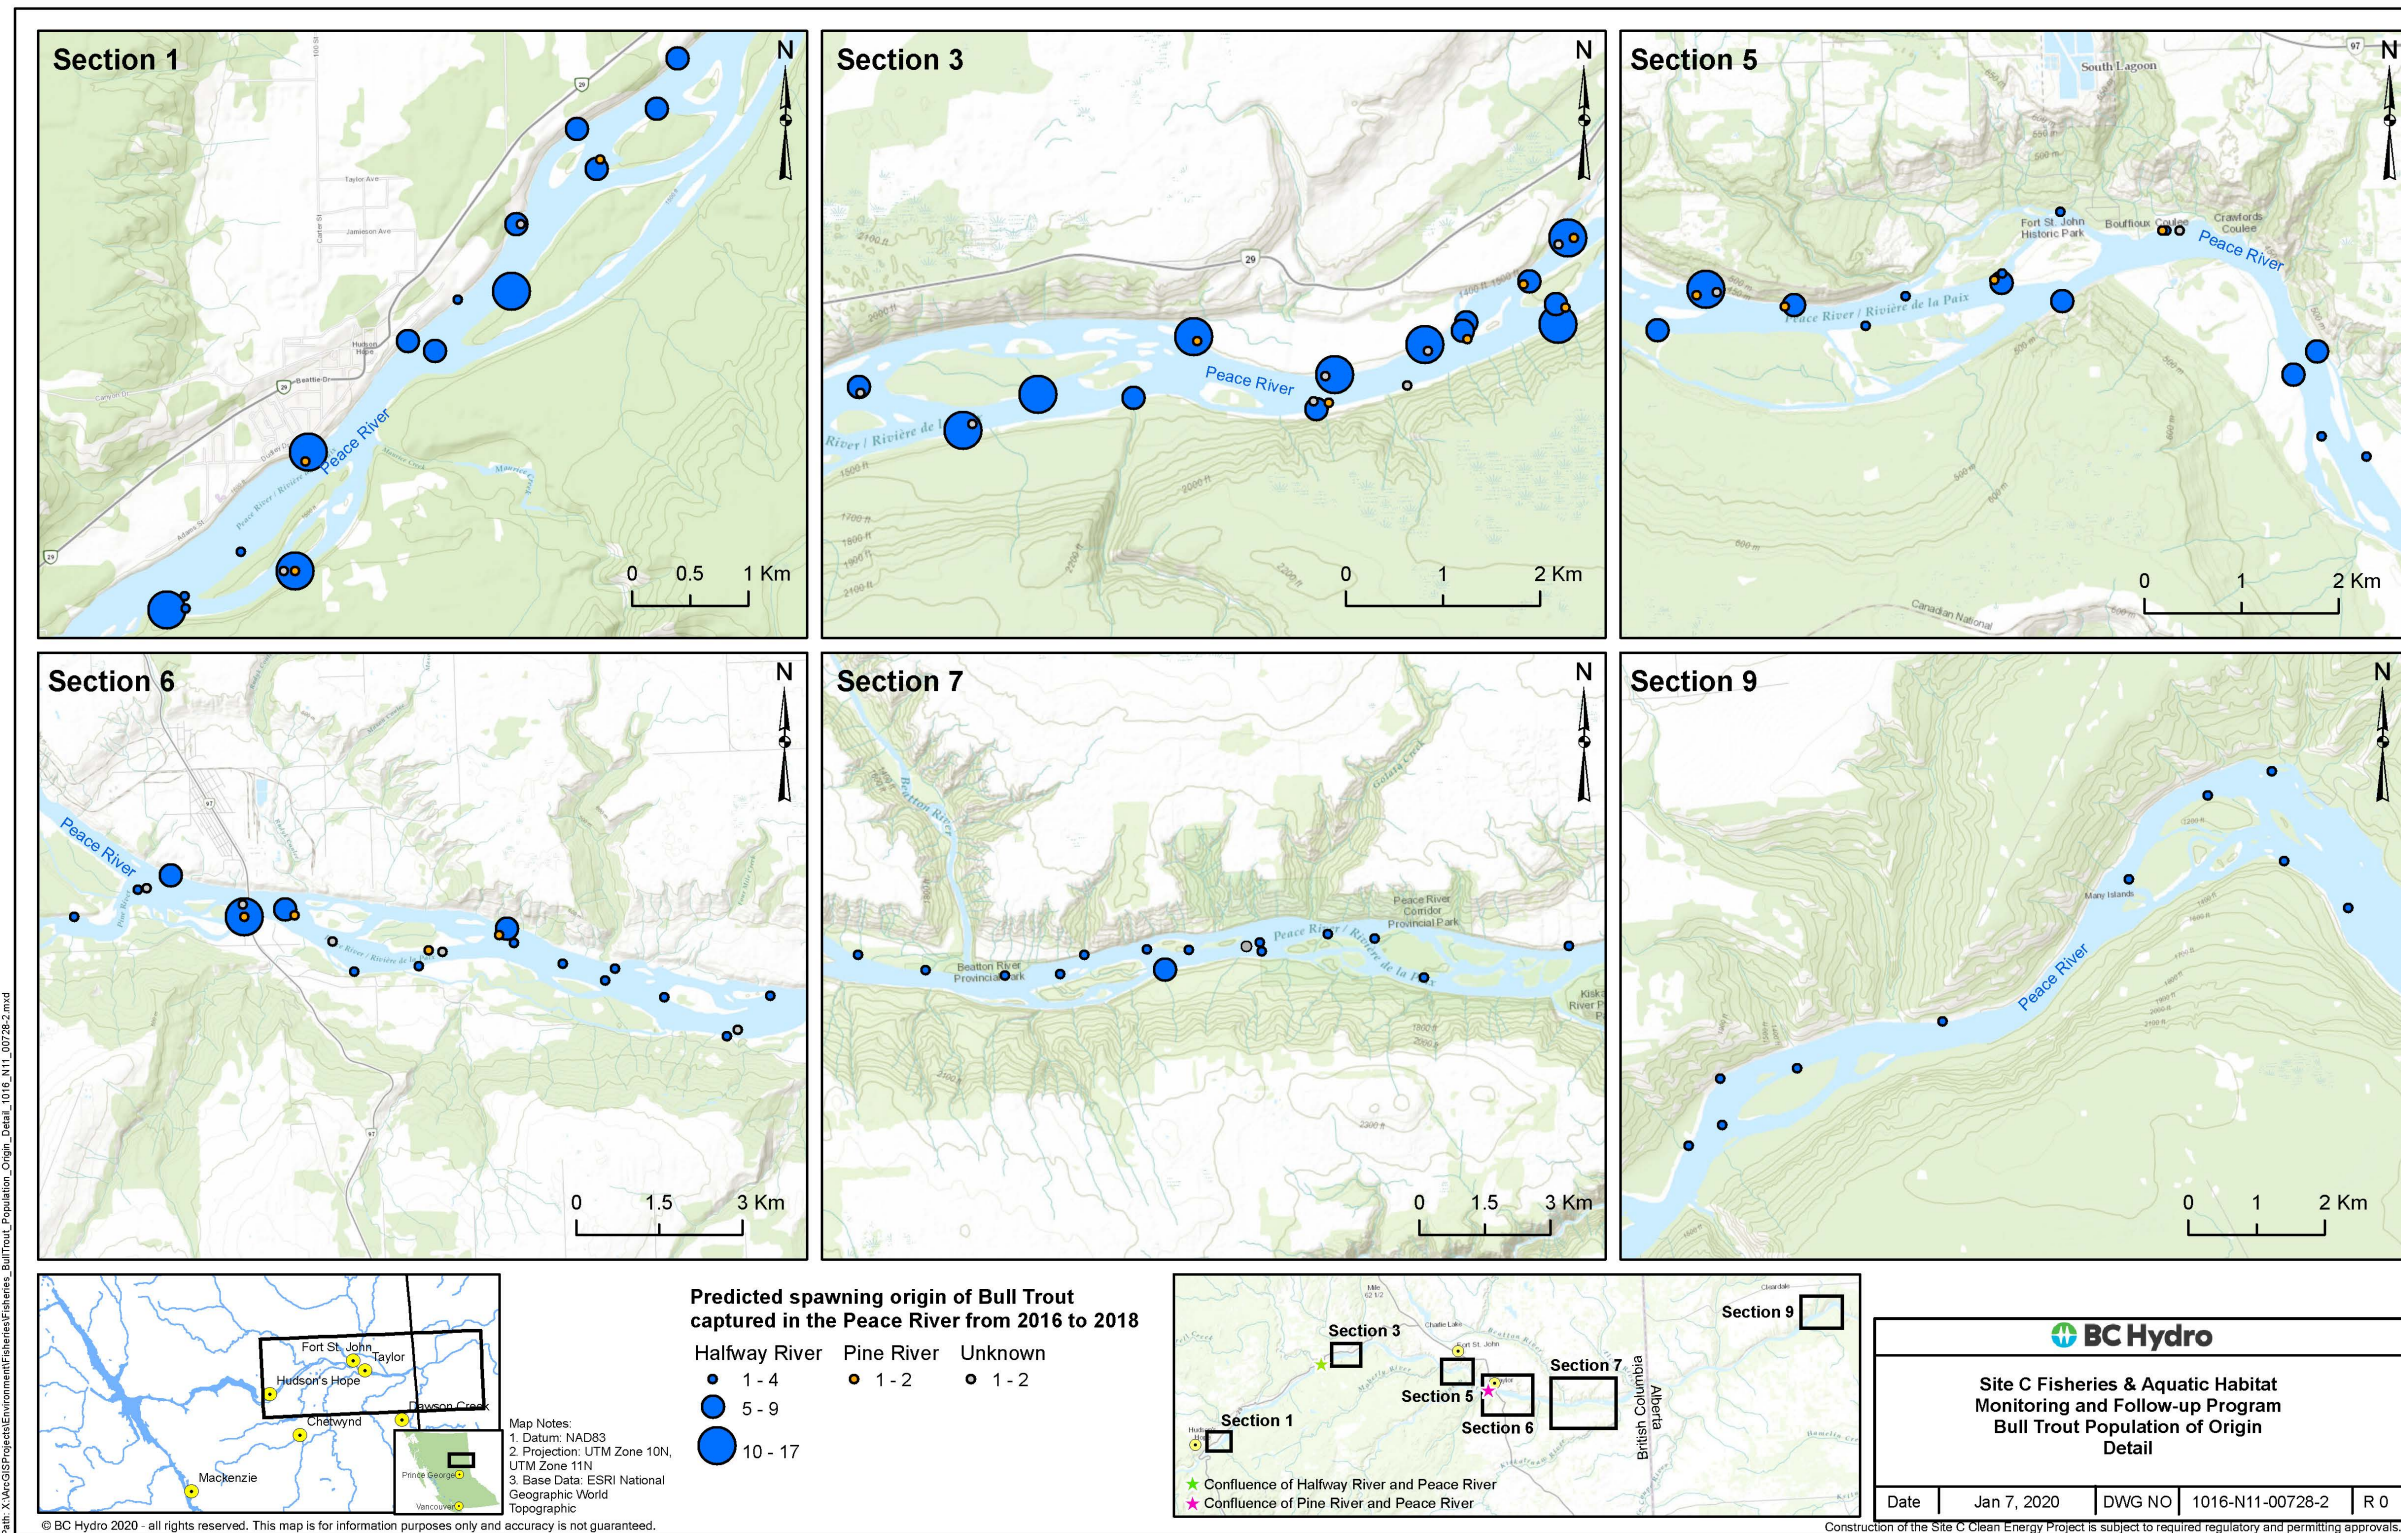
Section 1

N

Taylor Ave
Jamieson Ave
Beattie Dr
Canyon Dr
Hudson Hope
Peace River
Peace River / Rivière de la Paix
Adams St
Maurice Creek

0 0.5 1 Km

Section 3

N

Peace River
River / Rivière de la Paix
2100 ft
2000 ft
1500 ft
1700 ft
1800 ft
1900 ft
2200 ft

0 1 2 Km

Section 5

N

South Lagoon
Fort St. John Historic Park
Boudreaux Coulee
Crawfords Coulee
Peace River
Peace River / Rivière de la Paix
Canadian National

0 1 2 Km

Section 6

N

Peace River
Pine River
River / Rivière de la Paix

0 1.5 3 Km

Section 7

N

Beatton River
Beatton River Provincial Park
Peace River Corridor Provincial Park
Peace River / Rivière de la Paix
Kiskatinaw River Provincial Park

0 1.5 3 Km

Section 9

N

Many Islands
Peace River

0 1 2 Km

Fort St. John
Taylor
Hudson's Hope
Dawson Creek
Chetwynd
Mackenzie
Prince George
Vancouver

Map Notes:
1. Datum: NAD83
2. Projection: UTM Zone 10N, UTM Zone 11N
3. Base Data: ESRI National Geographic World Topographic

Predicted spawning origin of Bull Trout captured in the Peace River from 2016 to 2018

Halfway River
1 - 4
5 - 9
10 - 17
Pine River
1 - 2
Unknown
1 - 2

Section 1
Section 3
Section 5
Section 6
Section 7
Section 9
British Columbia
Alberta
Confluence of Halfway River and Peace River
Confluence of Pine River and Peace River

BC Hydro

Site C Fisheries & Aquatic Habitat Monitoring and Follow-up Program
Bull Trout Population of Origin Detail

| Date | Jan 7, 2020 | DWG NO | 1016-N11-00728-2 | R 0 |
|---|---|---|---|---|

© BC Hydro 2020 - all rights reserved. This map is for information purposes only and accuracy is not guaranteed.

Construction of the Site C Clean Energy Project is subject to required regulatory and permitting approvals

Path: X:\ArcGISProjects\Environment\Fisheries\Fisheries_BullTrout_Population_Origin_Detail_1016_N11_00728-2.mxd